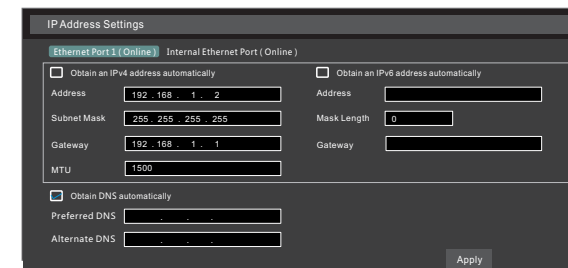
IP Address Settings

Ethernet Port 1 ( Online ) Internal Ethernet Port ( Online )

Obtain an IPv4 address automatically

Address 192 . 168 . 1 . 2

Subnet Mask 255 . 255 . 255 . 255

Gateway 192 . 168 . 1 . 1

MTU 1500

Obtain an IPv6 address automatically

Address

Mask Length 0

Gateway

Obtain DNS automatically

Preferred DNS . . .

Alternate DNS . . .

Apply